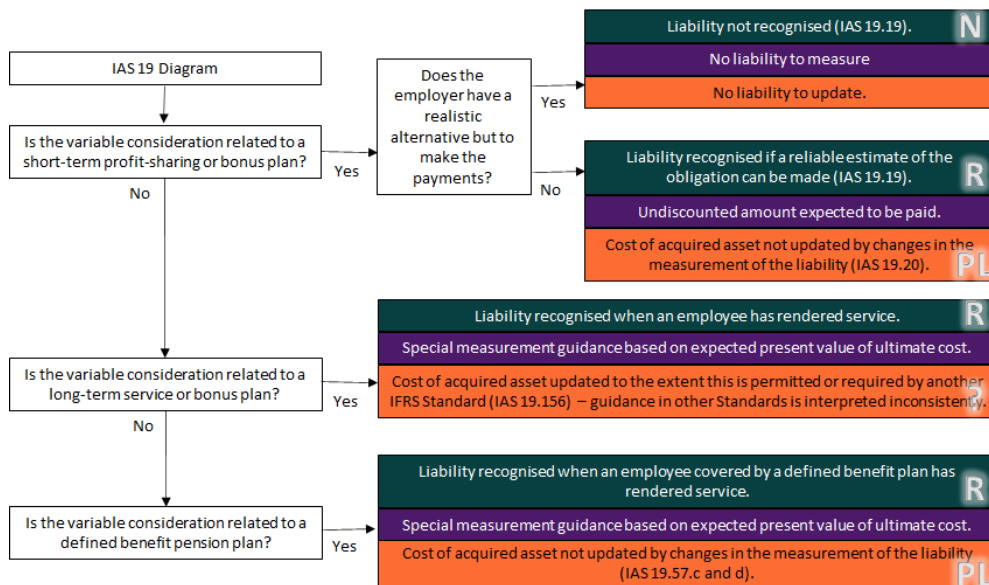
IAS 19 Diagram

Is the variable consideration related to a short-term profit-sharing or bonus plan?

Yes

No

Does the employer have a realistic alternative but to make the payments?

Yes

No

Liability not recognised (IAS 19.19).

N

No liability to measure

No liability to update.

Liability recognised if a reliable estimate of the obligation can be made (IAS 19.19).

R

Undiscounted amount expected to be paid.

Cost of acquired asset not updated by changes in the measurement of the liability (IAS 19.20).

PL

Liability recognised when an employee has rendered service.

R

Special measurement guidance based on expected present value of ultimate cost.

Is the variable consideration related to a long-term service or bonus plan?

Yes

Cost of acquired asset updated to the extent this is permitted or required by another IFRS Standard (IAS 19.156) – guidance in other Standards is interpreted inconsistently.

No

Liability recognised when an employee covered by a defined benefit plan has rendered service.

R

Is the variable consideration related to a defined benefit pension plan?

Yes

Special measurement guidance based on expected present value of ultimate cost.

Cost of acquired asset not updated by changes in the measurement of the liability (IAS 19.57.c and d).

PL